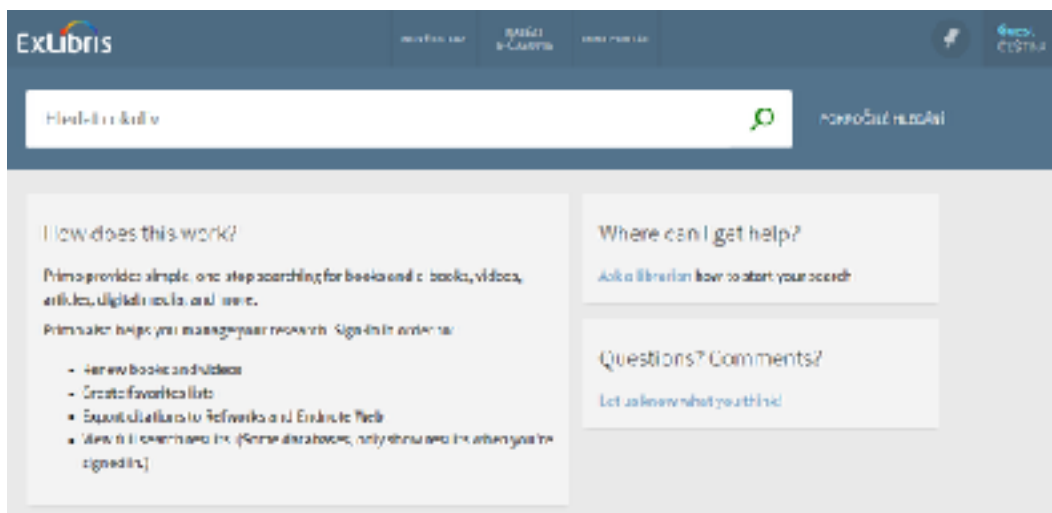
ExLibris

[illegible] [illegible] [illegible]

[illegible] ČEŠTINA

Hledat v katalo

POKROČILÉ HLEDÁNÍ

How does this work?

Primo provides simple, one-step searching for books and e-books, videos, articles, digital media, and more.

Primo also helps you manage your research. Sign-in in order to:

- Renew books and videos
- Create favorites lists
- Export citations to Refworks and Endnote Web
- View full search results (Some databases only show results when you're signed in.)

Where can I get help?

Ask a librarian how to start your search

Questions? Comments?

Let us know what you think!